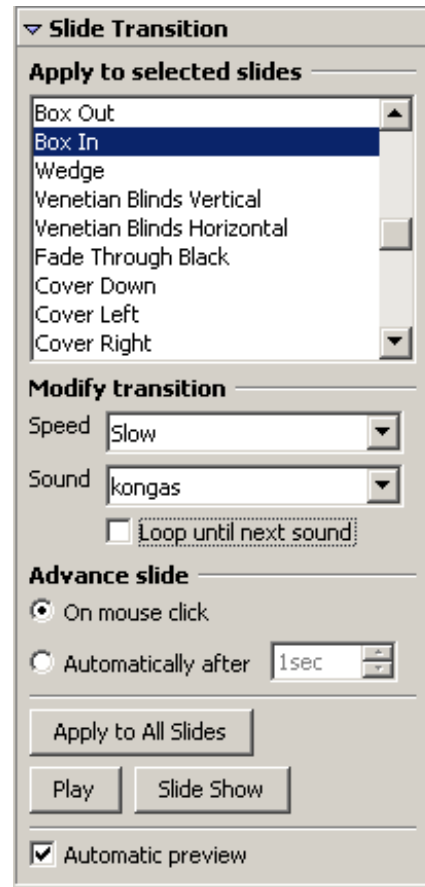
Slide Transition

Apply to selected slides

Box Out
Box In
Wedge
Venetian Blinds Vertical
Venetian Blinds Horizontal
Fade Through Black
Cover Down
Cover Left
Cover Right

Modify transition

Speed Slow

Sound kongas

Loop until next sound

Advance slide

On mouse click

Automatically after 1sec

Apply to All Slides

Play

Slide Show

Automatic preview